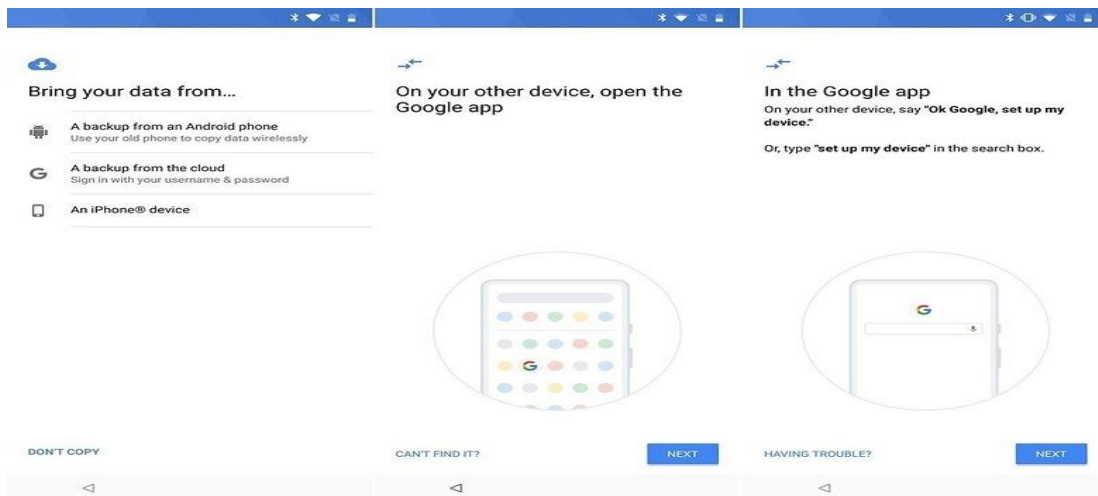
Bring your data from...

A backup from an Android phone
Use your old phone to copy data wirelessly

A backup from the cloud
Sign in with your username & password

An iPhone® device

DON'T COPY

On your other device, open the Google app

CAN'T FIND IT?

NEXT

In the Google app
On your other device, say "Ok Google, set up my device."

Or, type "set up my device" in the search box.

G

HAVING TROUBLE?

NEXT